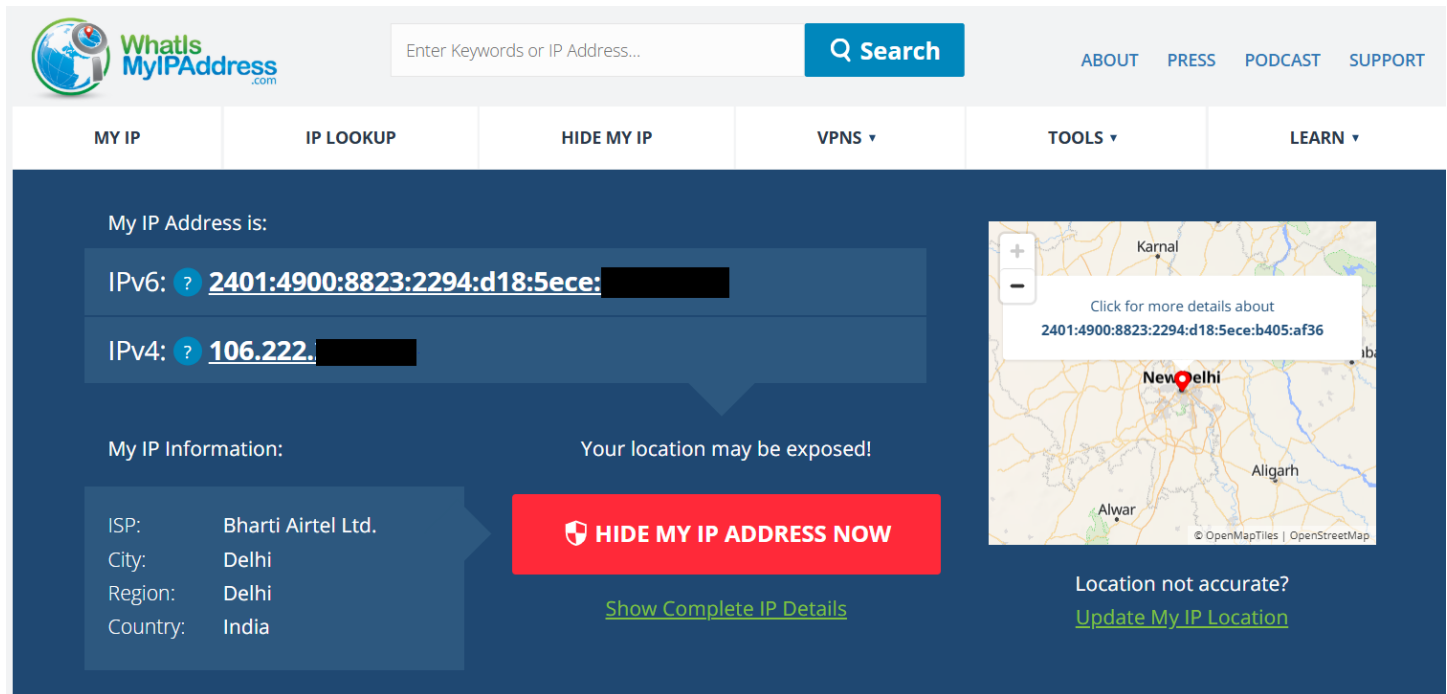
WhatIsMyIPAddress.com

Enter Keywords or IP Address...

Search

ABOUT PRESS PODCAST SUPPORT

MY IP | IP LOOKUP | HIDE MY IP | VPNS ▾ | TOOLS ▾ | LEARN ▾

My IP Address is:

IPv6: ? 2401:4900:8823:2294:d18:5ece:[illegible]

IPv4: ? 106.222.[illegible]

My IP Information:

ISP: Bharti Airtel Ltd.
City: Delhi
Region: Delhi
Country: India

Your location may be exposed!

HIDE MY IP ADDRESS NOW

Show Complete IP Details

+
−

Karnal

Click for more details about
2401:4900:8823:2294:d18:5ece:b405:af36

New Delhi

Aligarh

Alwar

© OpenMapTiles | OpenStreetMap

Location not accurate?

Update My IP Location